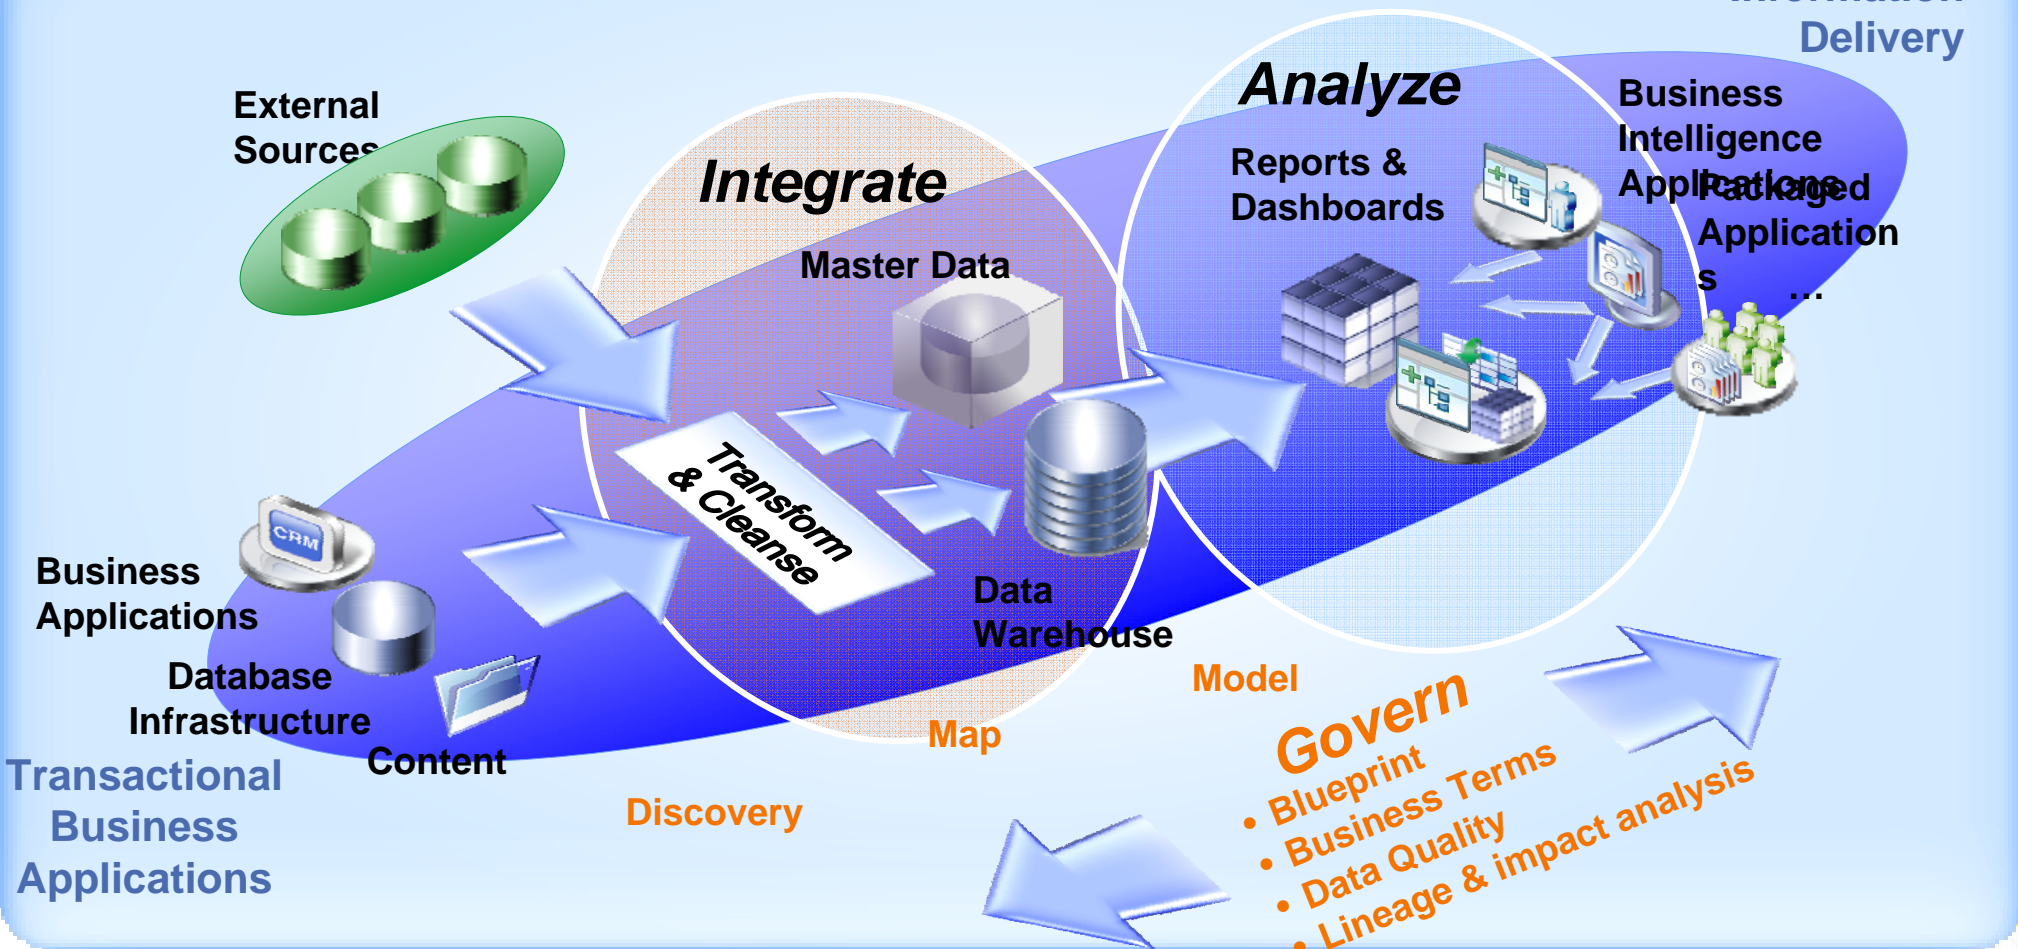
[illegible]
Delivery

External Sources

Integrate

Analyze

Reports & Dashboards

Business Intelligence Applications

Packaged Applications

...

Master Data

Transform & Cleanse

Data Warehouse

Business Applications

Database Infrastructure

Content

Transactional Business Applications

Map

Model

Discovery

Govern
• Blueprint
• Business Terms
• Data Quality
• Lineage & impact analysis